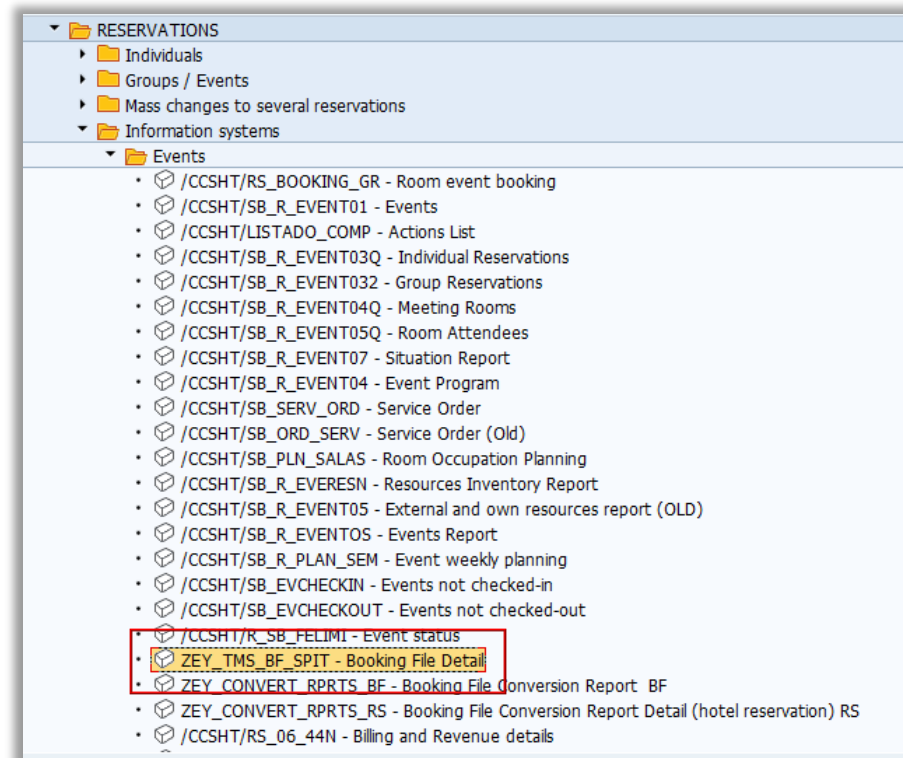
RESERVATIONS
Individuals
Groups / Events
Mass changes to several reservations
Information systems
Events
/CCSHT/RS_BOOKING_GR - Room event booking
/CCSHT/SB_R_EVENT01 - Events
/CCSHT/LISTADO_COMP - Actions List
/CCSHT/SB_R_EVENT03Q - Individual Reservations
/CCSHT/SB_R_EVENT032 - Group Reservations
/CCSHT/SB_R_EVENT04Q - Meeting Rooms
/CCSHT/SB_R_EVENT05Q - Room Attendees
/CCSHT/SB_R_EVENT07 - Situation Report
/CCSHT/SB_R_EVENT04 - Event Program
/CCSHT/SB_SERV_ORD - Service Order
/CCSHT/SB_ORD_SERV - Service Order (Old)
/CCSHT/SB_PLN_SALAS - Room Occupation Planning
/CCSHT/SB_R_EVERESN - Resources Inventory Report
/CCSHT/SB_R_EVENT05 - External and own resources report (OLD)
/CCSHT/SB_R_EVENTOS - Events Report
/CCSHT/SB_R_PLAN_SEM - Event weekly planning
/CCSHT/SB_EVCHECKIN - Events not checked-in
/CCSHT/SB_EVCHECKOUT - Events not checked-out
/CCSHT/R_SB_FELIMI - Event status
ZEY_TMS_BF_SPIT - Booking File Detail
ZEY_CONVERT_RPRTS_BF - Booking File Conversion Report BF
ZEY_CONVERT_RPRTS_RS - Booking File Conversion Report Detail (hotel reservation) RS
/CCSHT/RS_06_44N - Billing and Revenue details